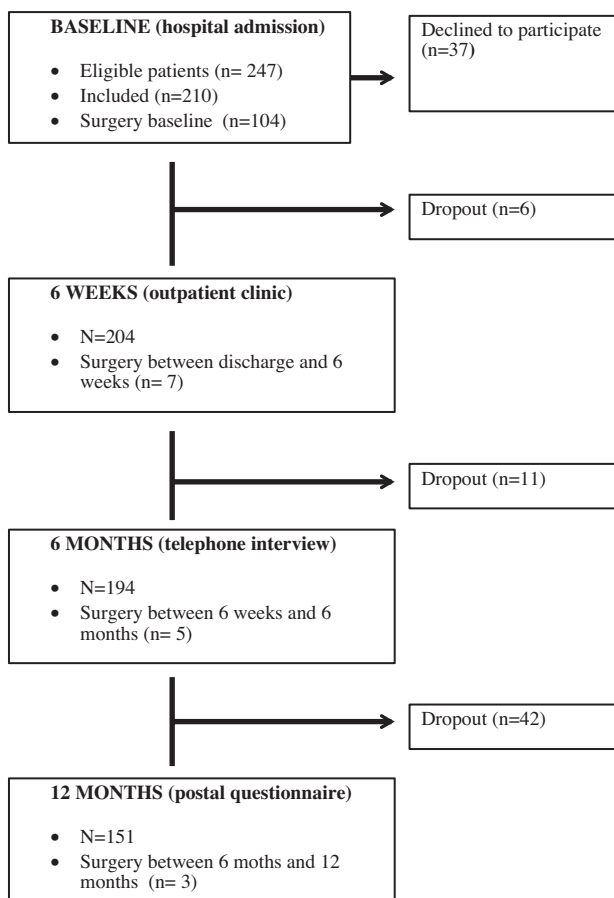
BASELINE (hospital admission)

- Eligible patients (n= 247)
- Included (n=210)
- Surgery baseline (n=104)

Declined to participate (n=37)

Dropout (n=6)

6 WEEKS (outpatient clinic)

- N=204
- Surgery between discharge and 6 weeks (n= 7)

Dropout (n=11)

6 MONTHS (telephone interview)

- N=194
- Surgery between 6 weeks and 6 months (n= 5)

Dropout (n=42)

12 MONTHS (postal questionnaire)

- N=151
- Surgery between 6 moths and 12 months (n= 3)